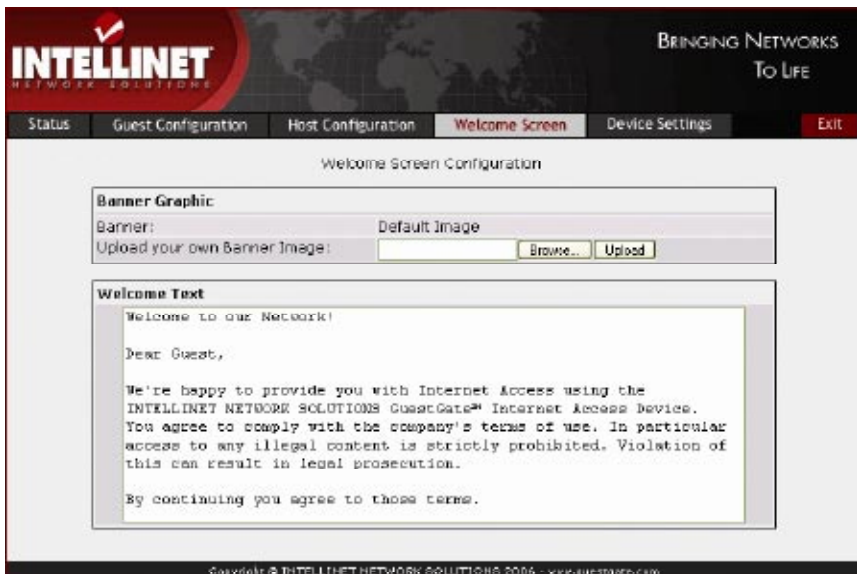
INTELLINET
NETWORK SOLUTIONS

BRINGING NETWORKS TO LIFE

Status | Guest Configuration | Host Configuration | Welcome Screen | Device Settings | Exit

Welcome Screen Configuration

Banner Graphic

Banner: Default Image

Upload your own Banner Image: Browse... Upload

Welcome Text

Welcome to our Network!

Dear Guest,

We're happy to provide you with Internet Access using the INTELLINET NETWORK SOLUTIONS GuestGate™ Internet Access Device. You agree to comply with the company's terms of use. In particular access to any illegal content is strictly prohibited. Violation of this can result in legal prosecution.

By continuing you agree to those terms.

Copyright © INTELLINET NETWORK SOLUTIONS 2006 - www.guestgate.com